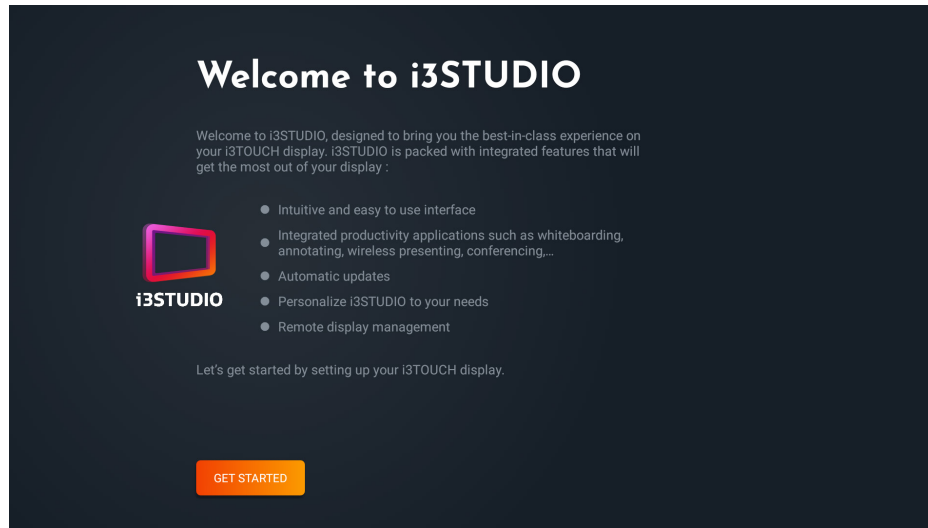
Welcome to i3STUDIO

Welcome to i3STUDIO, designed to bring you the best-in-class experience on your i3TOUCH display. i3STUDIO is packed with integrated features that will get the most out of your display :

i3STUDIO

- Intuitive and easy to use interface
- Integrated productivity applications such as whiteboarding, annotating, wireless presenting, conferencing,...
- Automatic updates
- Personalize i3STUDIO to your needs
- Remote display management

Let's get started by setting up your i3TOUCH display.

GET STARTED